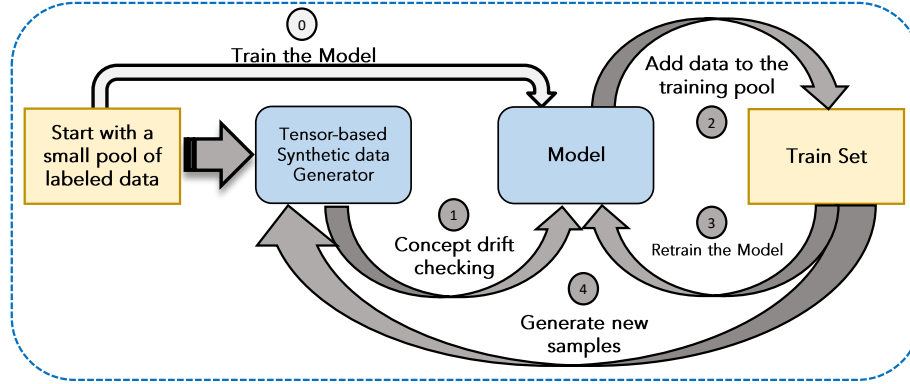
0
Train the Model

Add data to the training pool

Start with a small pool of labeled data

Tensor-based Synthetic data Generator

Model

2

Train Set

1

3

Concept drift checking

Retrain the Model

4

Generate new samples